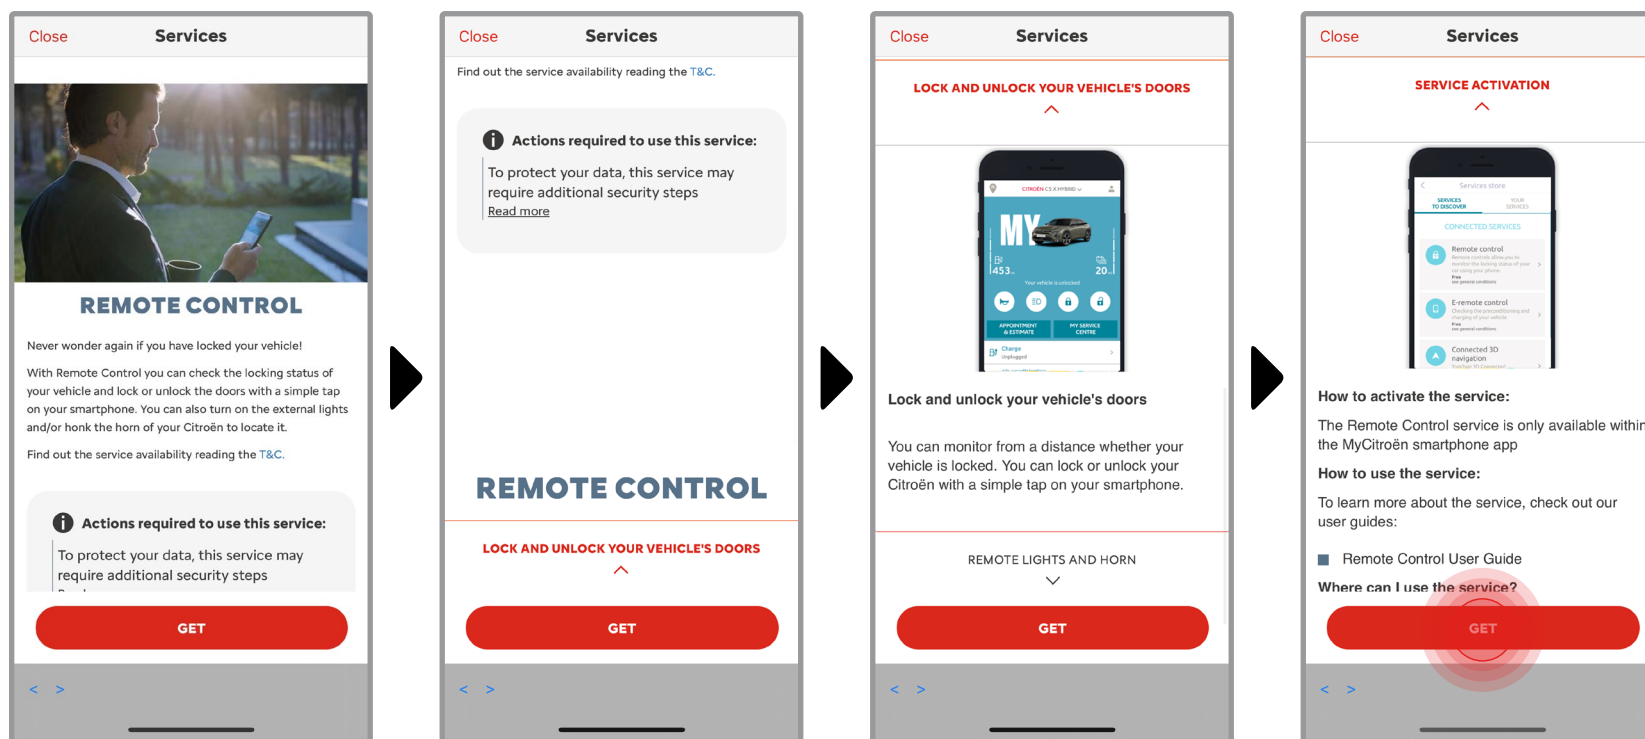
Close Services

REMOTE CONTROL

Never wonder again if you have locked your vehicle!

With Remote Control you can check the locking status of your vehicle and lock or unlock the doors with a simple tap on your smartphone. You can also turn on the external lights and/or honk the horn of your Citroën to locate it.

Find out the service availability reading the T&C.

Actions required to use this service:

To protect your data, this service may require additional security steps

GET

< >

Close Services

Find out the service availability reading the T&C.

Actions required to use this service:

To protect your data, this service may require additional security steps
Read more

REMOTE CONTROL

LOCK AND UNLOCK YOUR VEHICLE'S DOORS

GET

< >

Close Services

LOCK AND UNLOCK YOUR VEHICLE'S DOORS

CITROËN C5 X HYBRID
MY
453 20
Your vehicle is unlocked
APPOINTMENT & ESTIMATE
MY SERVICE CENTRE
Charge
Unplugged

Lock and unlock your vehicle's doors

You can monitor from a distance whether your vehicle is locked. You can lock or unlock your Citroën with a simple tap on your smartphone.

REMOTE LIGHTS AND HORN

GET

< >

Close Services

SERVICE ACTIVATION

Services store
SERVICES TO DISCOVER
YOUR SERVICES
CONNECTED SERVICES
Remote control
E-remote control
Connected 3D navigation

How to activate the service:

The Remote Control service is only available within the MyCitroën smartphone app

How to use the service:

To learn more about the service, check out our user guides:

Remote Control User Guide

Where can I use the service?

GET

< >